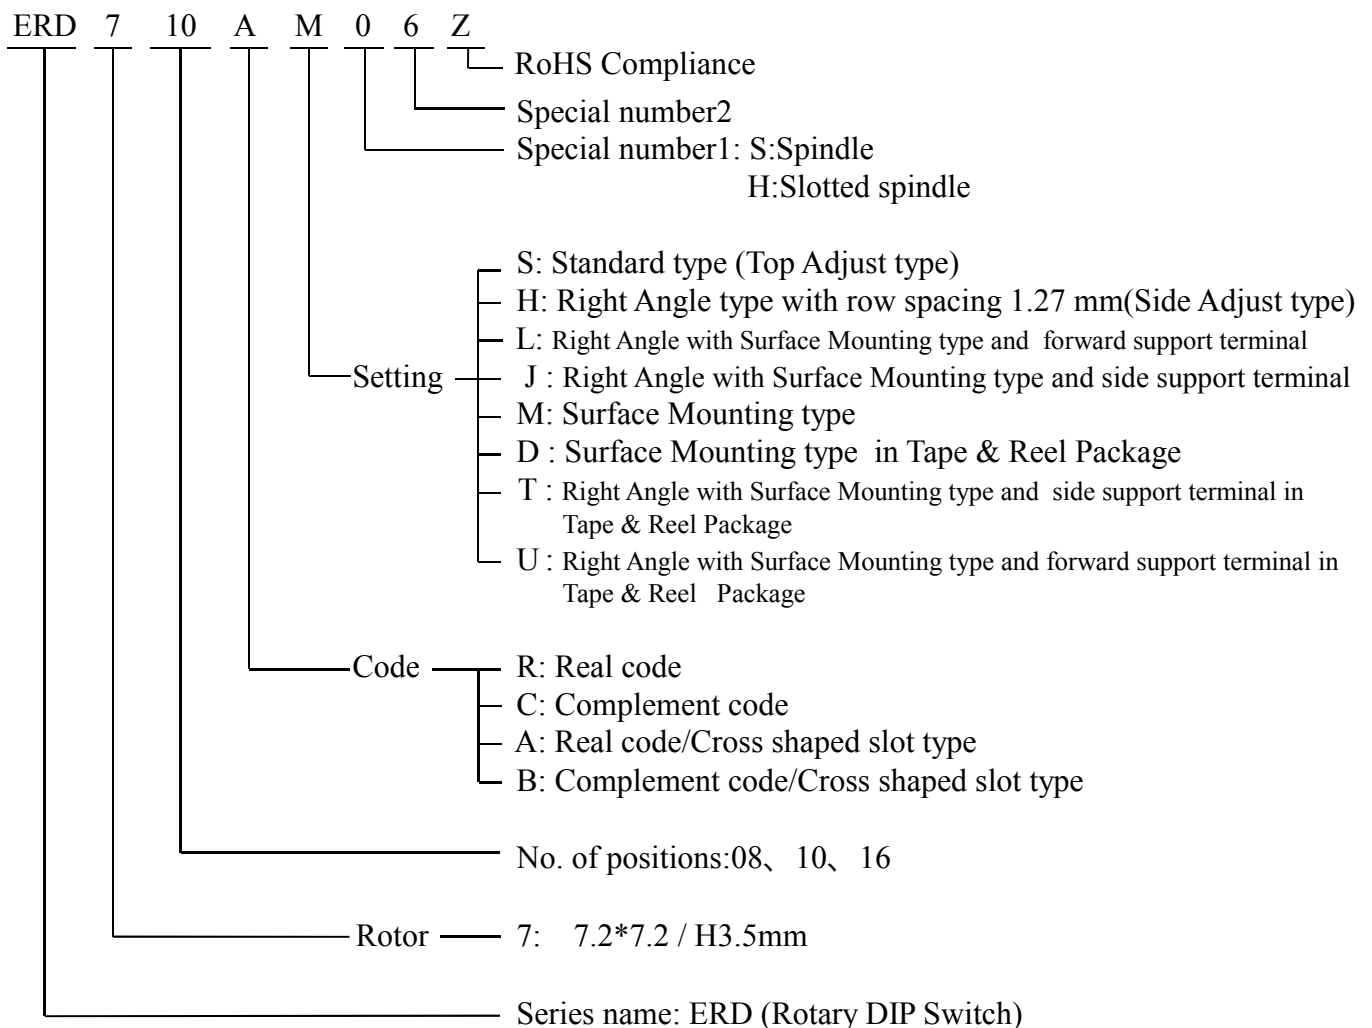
ERD 7 10 A M 0 6 Z

RoHS Compliance

Special number2

Special number1: S:Spindle
H:Slotted spindle

Setting

S: Standard type (Top Adjust type)
H: Right Angle type with row spacing 1.27 mm(Side Adjust type)
L: Right Angle with Surface Mounting type and forward support terminal
J : Right Angle with Surface Mounting type and side support terminal
M: Surface Mounting type
D : Surface Mounting type in Tape & Reel Package
T : Right Angle with Surface Mounting type and side support terminal in Tape & Reel Package
U : Right Angle with Surface Mounting type and forward support terminal in Tape & Reel Package

Code

R: Real code
C: Complement code
A: Real code/Cross shaped slot type
B: Complement code/Cross shaped slot type

No. of positions:08、10、16

Rotor

7: 7.2*7.2 / H3.5mm

Series name: ERD (Rotary DIP Switch)